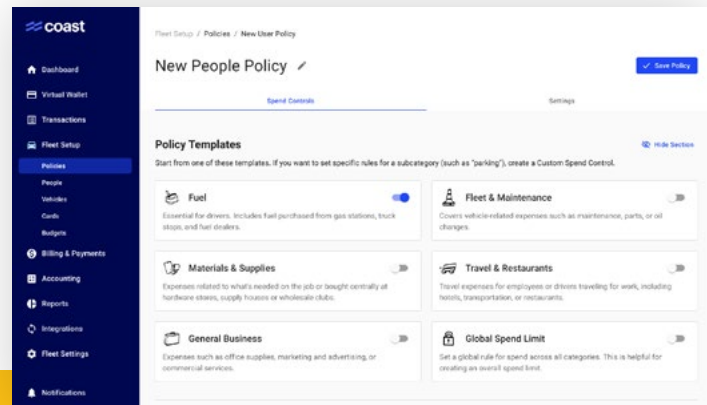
coast

Dashboard
Virtual Wallet
Transactions
Fleet Setup
Policies
People
Vehicles
Cards
Budgets
Billing & Payments
Accounting
Reports
Integrations
Fleet Settings
Notifications

Fleet Setup / Policies / New User Policy

New People Policy

Save Policy

Spend Controls
Settings

Policy Templates

Hide Section

Start from one of these templates. If you want to set specific rules for a subcategory (such as "parking"), create a Custom Spend Control.

Fuel
Essential for drivers. Includes fuel purchased from gas stations, truck stops, and fuel dealers.

Fleet & Maintenance
Covers vehicle-related expenses such as maintenance, parts, or oil changes.

Materials & Supplies
Expenses related to what's needed on the job or bought centrally at hardware stores, supply houses or wholesale clubs.

Travel & Restaurants
Travel expenses for employees or drivers traveling for work, including hotels, transportation, or restaurants.

General Business
Expenses such as office supplies, marketing and advertising, or commercial services.

Global Spend Limit
Set a global rule for spend across all categories. This is helpful for creating an overall spend limit.